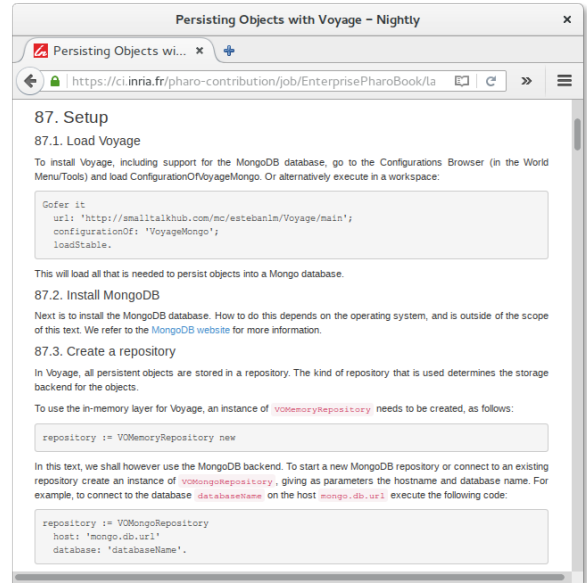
Persisting Objects with Voyage - Nightly

Persisting Objects wi... ×

https://ci.inria.fr/pharo-contribution/job/EnterprisePharoBook/la

87. Setup

87.1. Load Voyage

To install Voyage, including support for the MongoDB database, go to the Configurations Browser (in the World Menu/Tools) and load ConfigurationOfVoyageMongo. Or alternatively execute in a workspace:

```
Gofer it
  url: 'http://smalltalkhub.com/mc/estebanlm/Voyage/main';
  configurationOf: 'VoyageMongo';
  loadStable.
```

This will load all that is needed to persist objects into a Mongo database.

87.2. Install MongoDB

Next is to install the MongoDB database. How to do this depends on the operating system, and is outside of the scope of this text. We refer to the MongoDB website for more information.

87.3. Create a repository

In Voyage, all persistent objects are stored in a repository. The kind of repository that is used determines the storage backend for the objects.

To use the in-memory layer for Voyage, an instance of VOMemoryRepository needs to be created, as follows:

```
repository := VOMemoryRepository new
```

In this text, we shall however use the MongoDB backend. To start a new MongoDB repository or connect to an existing repository create an instance of VOMongoRepository, giving as parameters the hostname and database name. For example, to connect to the database databaseName on the host mongo.db.url execute the following code:

```
repository := VOMongoRepository
  host: 'mongo.db.url'
  database: 'databaseName'.
```